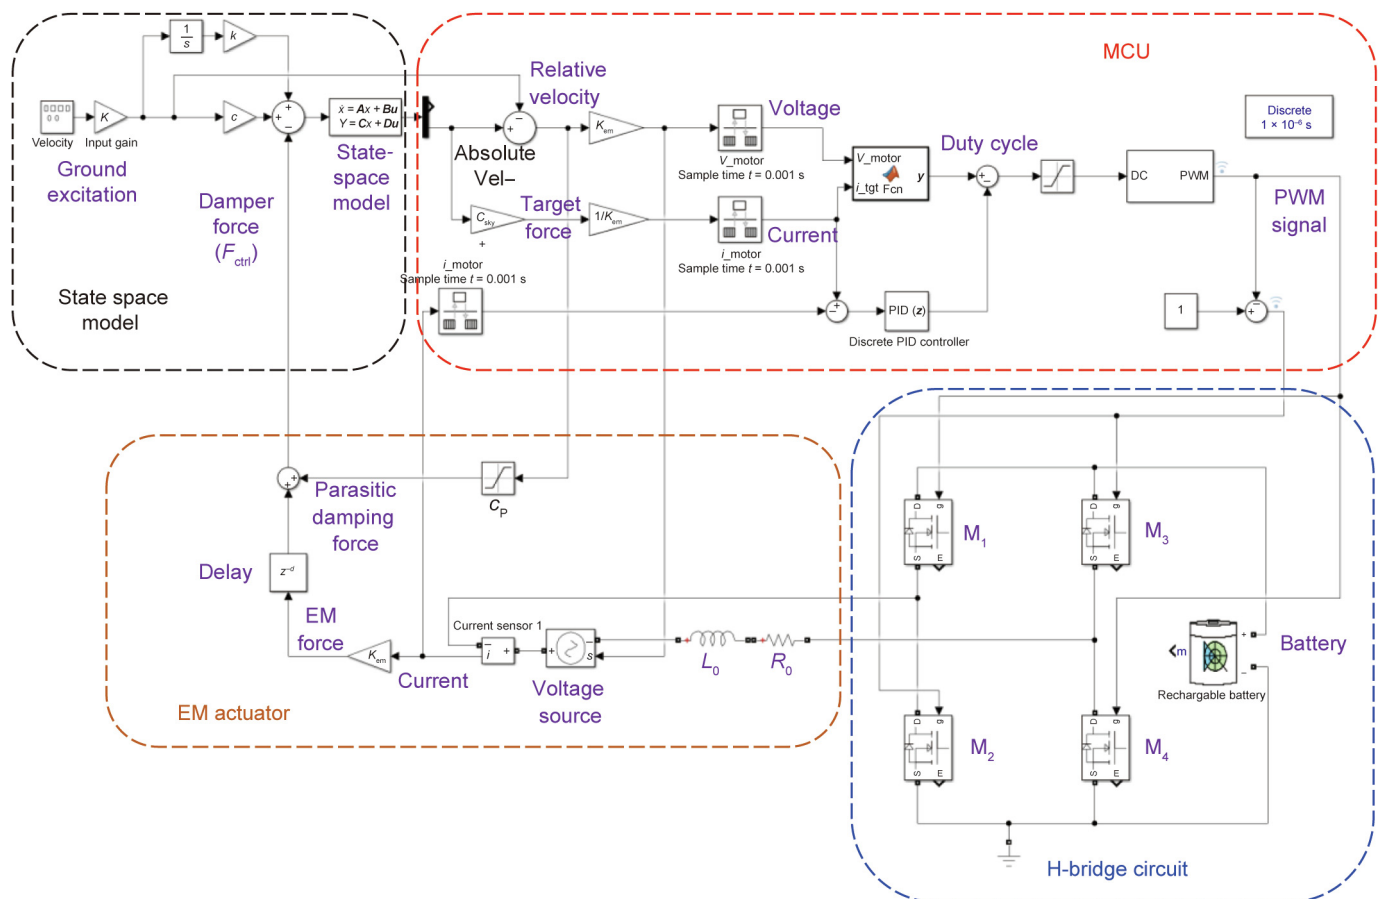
$\frac{1}{s}$ $k$

MCU

Relative velocity

Velocity Input gain $K$ $c$

$\dot{x} = Ax + Bu$
$Y = Cx + Du$

Absolute Vel–

$K_{em}$

Voltage

V_motor
Sample time $t$ = 0.001 s

V_motor
i_tgt Fcn $y$

Duty cycle

DC PWM

Discrete
$1 \times 10^{-6}$ s

Ground excitation

Damper force ($F_{ctrl}$)

State-space model

Target force

$C_{sky}$

$1/K_{em}$

Current

i_motor
Sample time $t$ = 0.001 s

PWM signal

i_motor
Sample time $t$ = 0.001 s

State space model

PID (z)
Discrete PID controller

1

Parasitic damping force

$C_P$

Delay

$z^{-d}$

EM force

$K_{em}$

Current

Current sensor 1

Voltage source

$L_0$

$R_0$

EM actuator

M$_1$

M$_3$

Battery

Rechargable battery

M$_2$

M$_4$

H-bridge circuit